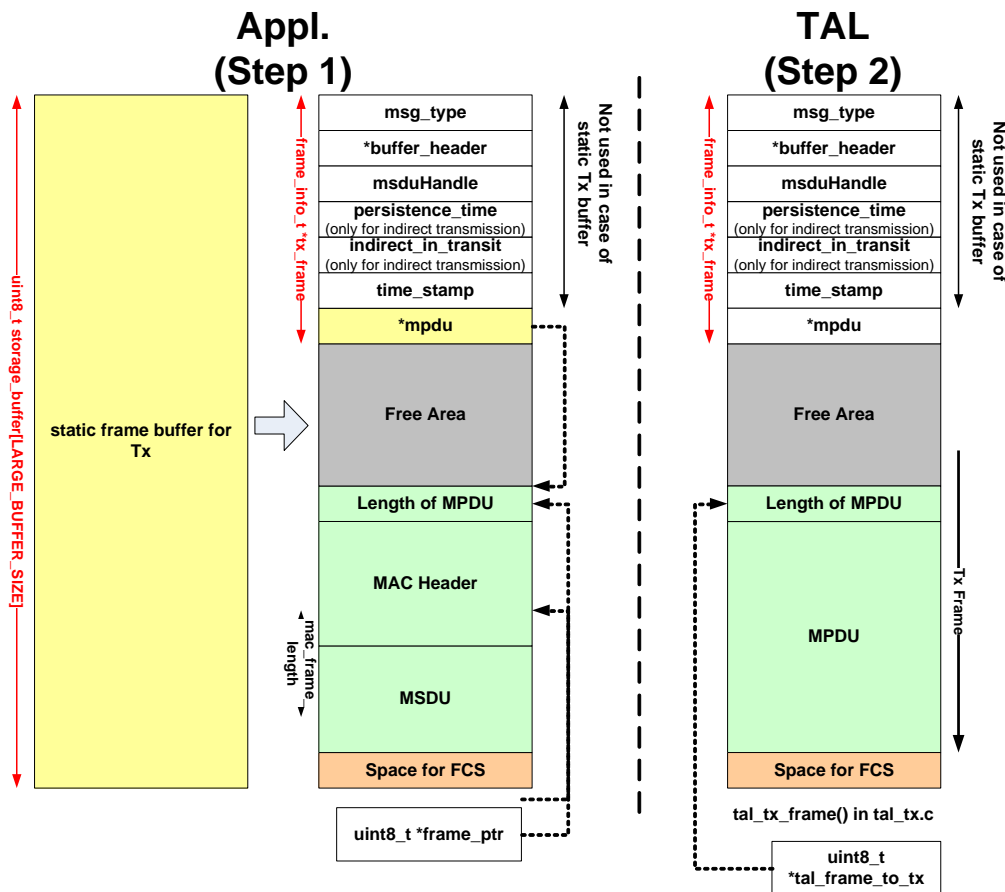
Appl.
(Step 1)

uint8_t storage_buffer[LARGE_BUFFER_SIZE]

static frame buffer for Tx

frame_info_t *tx_frame

msg_type
*buffer_header
msduHandle
persistence_time
(only for indirect transmission)
indirect_in_transit
(only for indirect transmission)
time_stamp
*mpdu
Free Area
Length of MPDU
MAC Header
MSDU
Space for FCS

mac_frame_length

Not used in case of static Tx buffer

uint8_t *frame_ptr

TAL
(Step 2)

frame_info_t *tx_frame

msg_type
*buffer_header
msduHandle
persistence_time
(only for indirect transmission)
indirect_in_transit
(only for indirect transmission)
time_stamp
*mpdu
Free Area
Length of MPDU
MPDU
Space for FCS

Not used in case of static Tx buffer

Tx Frame

tal_tx_frame() in tal_tx.c

uint8_t
*tal_frame_to_tx